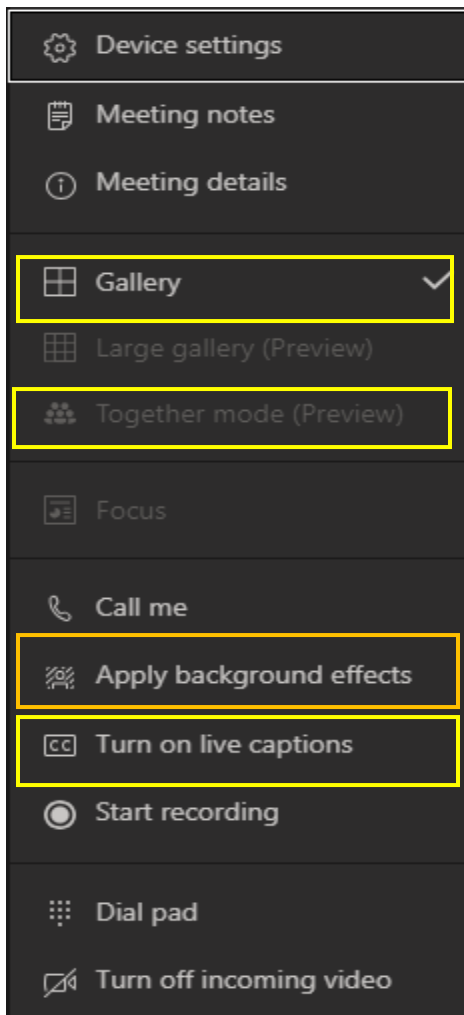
Device settings

Meeting notes

Meeting details

Gallery

Large gallery (Preview)

Together mode (Preview)

Focus

Call me

Apply background effects

CC Turn on live captions

Start recording

Dial pad

Turn off incoming video